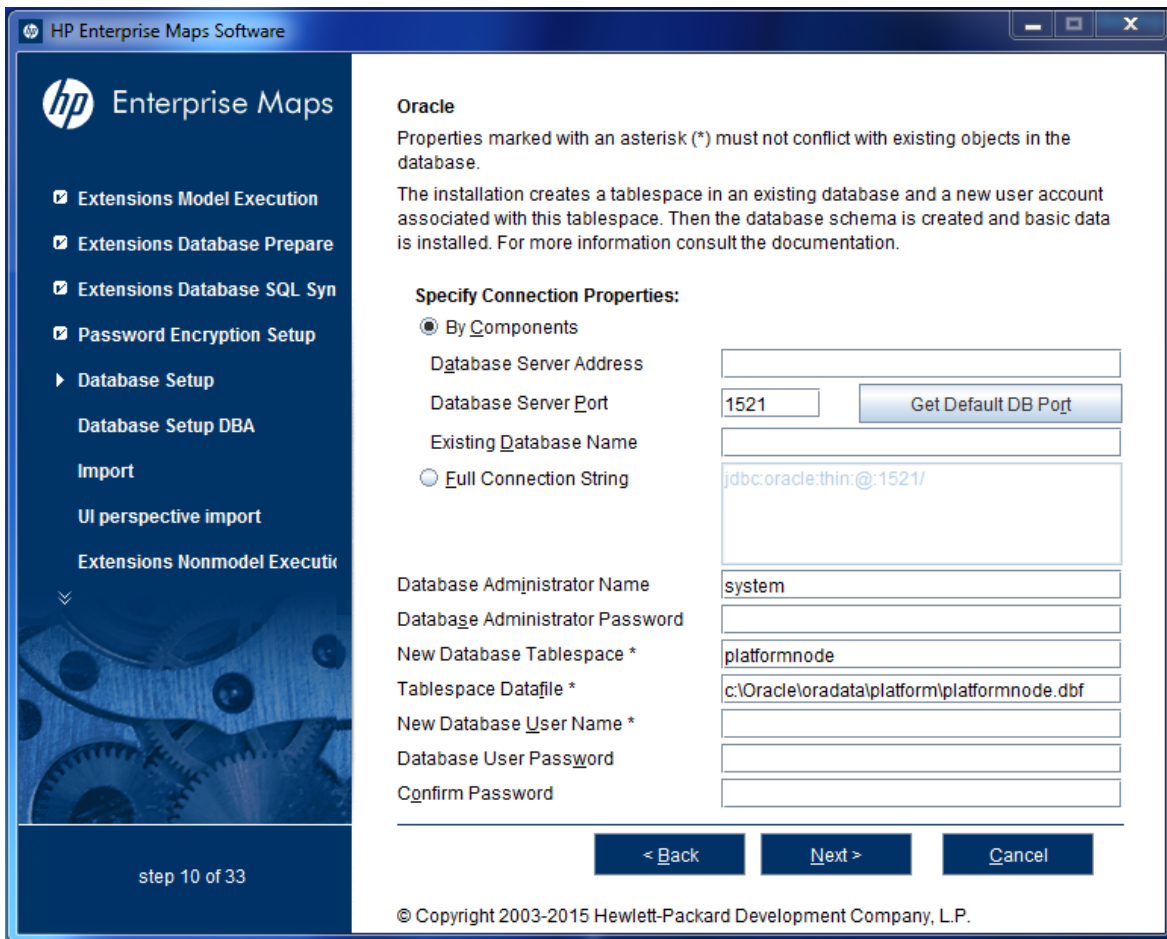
HP Enterprise Maps Software

hp Enterprise Maps

Extensions Model Execution
Extensions Database Prepare
Extensions Database SQL Syn
Password Encryption Setup
Database Setup
Database Setup DBA
Import
UI perspective import
Extensions Nonmodel Executi

step 10 of 33

Oracle

Properties marked with an asterisk (*) must not conflict with existing objects in the database.

The installation creates a tablespace in an existing database and a new user account associated with this tablespace. Then the database schema is created and basic data is installed. For more information consult the documentation.

Specify Connection Properties:

By Components

Database Server Address

Database Server Port | 1521 | Get Default DB Port

Existing Database Name

Full Connection String | jdbc:oracle:thin:@:1521/

Database Administrator Name | system

Database Administrator Password

New Database Tablespace * | platformnode

Tablespace Datafile * | c:\Oracle\oradata\platform\platformnode.dbf

New Database User Name *

Database User Password

Confirm Password

< Back | Next > | Cancel

© Copyright 2003-2015 Hewlett-Packard Development Company, L.P.